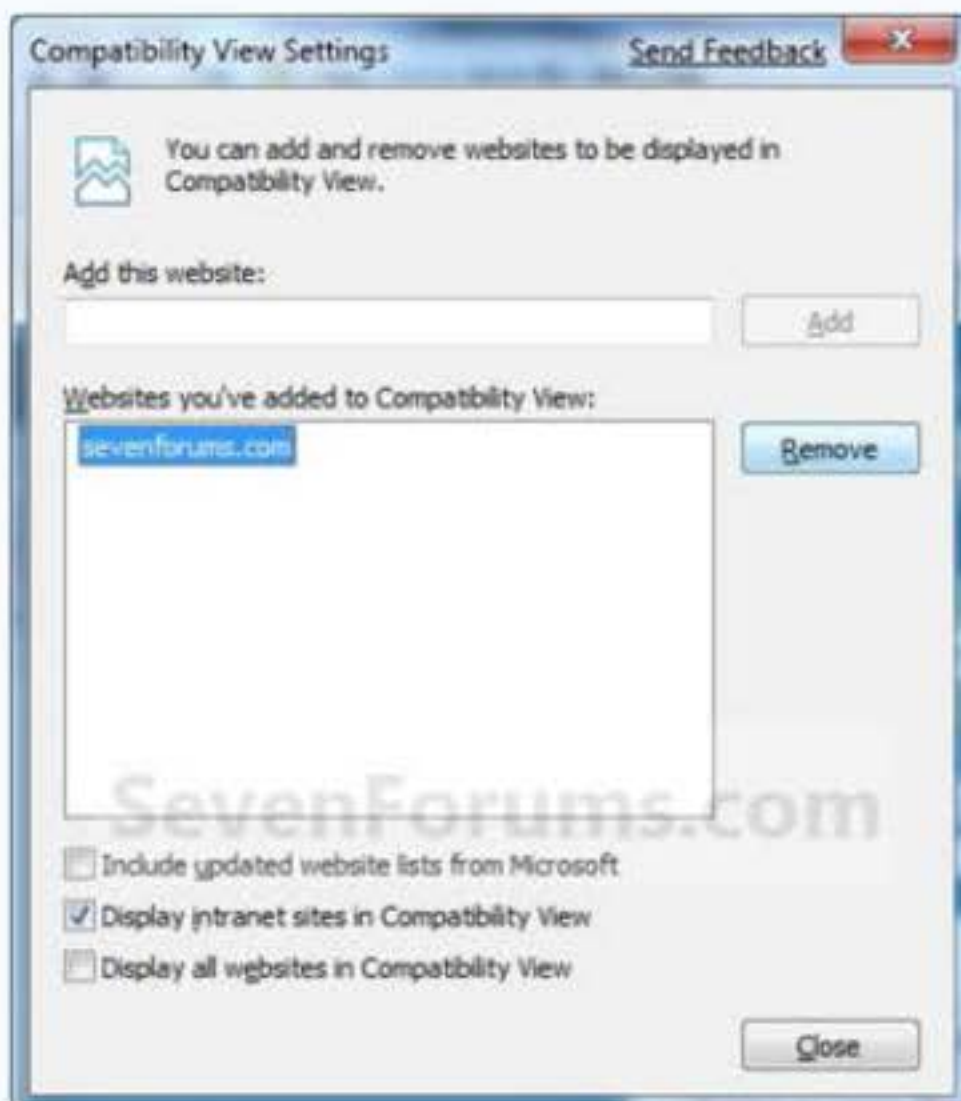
Compatibility View Settings

Send Feedback

You can add and remove websites to be displayed in Compatibility View.

Add this website:

Add

Websites you've added to Compatibility View:

sevenforums.com

Remove

SevenForums.com

Include updated website lists from Microsoft

Display intranet sites in Compatibility View

Display all websites in Compatibility View

Close